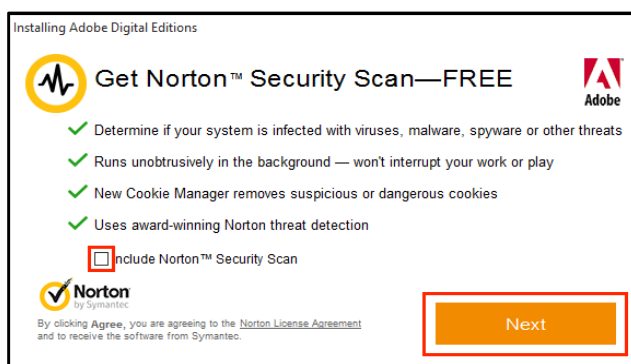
Installing Adobe Digital Editions

Get Norton™ Security Scan—FREE

Adobe

Determine if your system is infected with viruses, malware, spyware or other threats

Runs unobtrusively in the background — won't interrupt your work or play

New Cookie Manager removes suspicious or dangerous cookies

Uses award-winning Norton threat detection

Include Norton™ Security Scan

Norton by Symantec

By clicking Agree, you are agreeing to the Norton License Agreement and to receive the software from Symantec.

Next